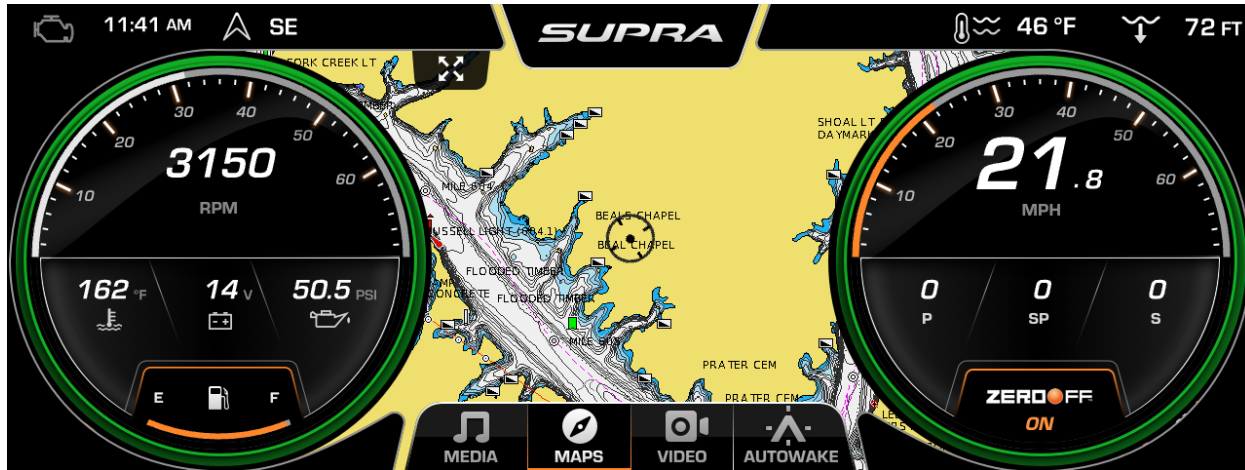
11:41 AM SE

SUPRA

46 °F 72 FT

FORK CREEK LT

10 20 30 40 50 60

3150

RPM

162 °F 14 V 50.5 PSI

E F

MILE 604

USSELL LIGHT (604.1)

FLOODED TIMBER

CONCRETE

FLOODED TIMBER

BEALS CHAPEL

BEAL CHAPEL

MILE 602

PRATER CEM

PRATER CEM

SHOAL LT DAYMARK

10 20 30 40 50 60

21.8

MPH

0 P 0 SP 0 S

ZEROOFF

ON

MEDIA MAPS VIDEO AUTOWAKE